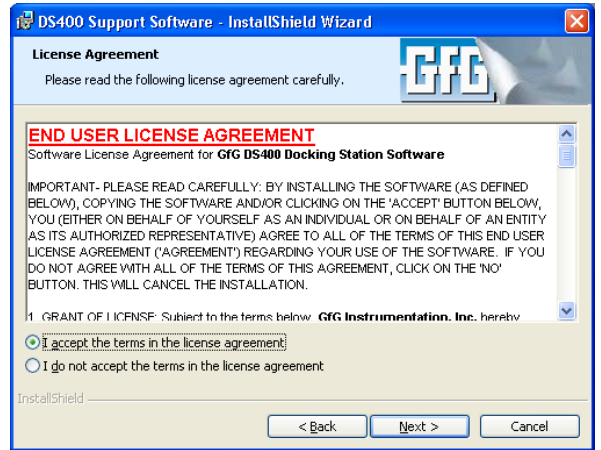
DS400 Support Software - InstallShield Wizard

License Agreement

Please read the following license agreement carefully.

GfG

END USER LICENSE AGREEMENT

Software License Agreement for GfG DS400 Docking Station Software

IMPORTANT- PLEASE READ CAREFULLY: BY INSTALLING THE SOFTWARE (AS DEFINED BELOW), COPYING THE SOFTWARE AND/OR CLICKING ON THE 'ACCEPT' BUTTON BELOW, YOU (EITHER ON BEHALF OF YOURSELF AS AN INDIVIDUAL OR ON BEHALF OF AN ENTITY AS ITS AUTHORIZED REPRESENTATIVE) AGREE TO ALL OF THE TERMS OF THIS END USER LICENSE AGREEMENT ('AGREEMENT') REGARDING YOUR USE OF THE SOFTWARE. IF YOU DO NOT AGREE WITH ALL OF THE TERMS OF THIS AGREEMENT, CLICK ON THE 'NO' BUTTON. THIS WILL CANCEL THE INSTALLATION.

1. GRANT OF LICENSE: Subject to the terms below, GfG Instrumentation, Inc. hereby

I accept the terms in the license agreement

I do not accept the terms in the license agreement

InstallShield

< Back

Next >

Cancel